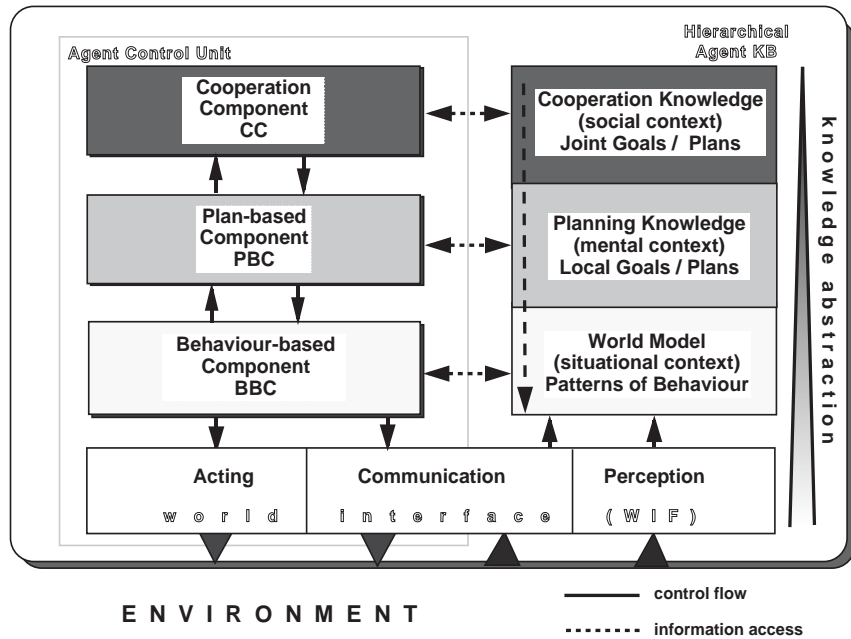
Agent Control Unit

Hierarchical Agent KB

Cooperation Component CC

Cooperation Knowledge (social context) Joint Goals / Plans

Plan-based Component PBC

Planning Knowledge (mental context) Local Goals / Plans

Behaviour-based Component BBC

World Model (situational context) Patterns of Behaviour

knowledge abstraction

Acting

Communication

Perception

world interface (WIF)

ENVIRONMENT

control flow

information access